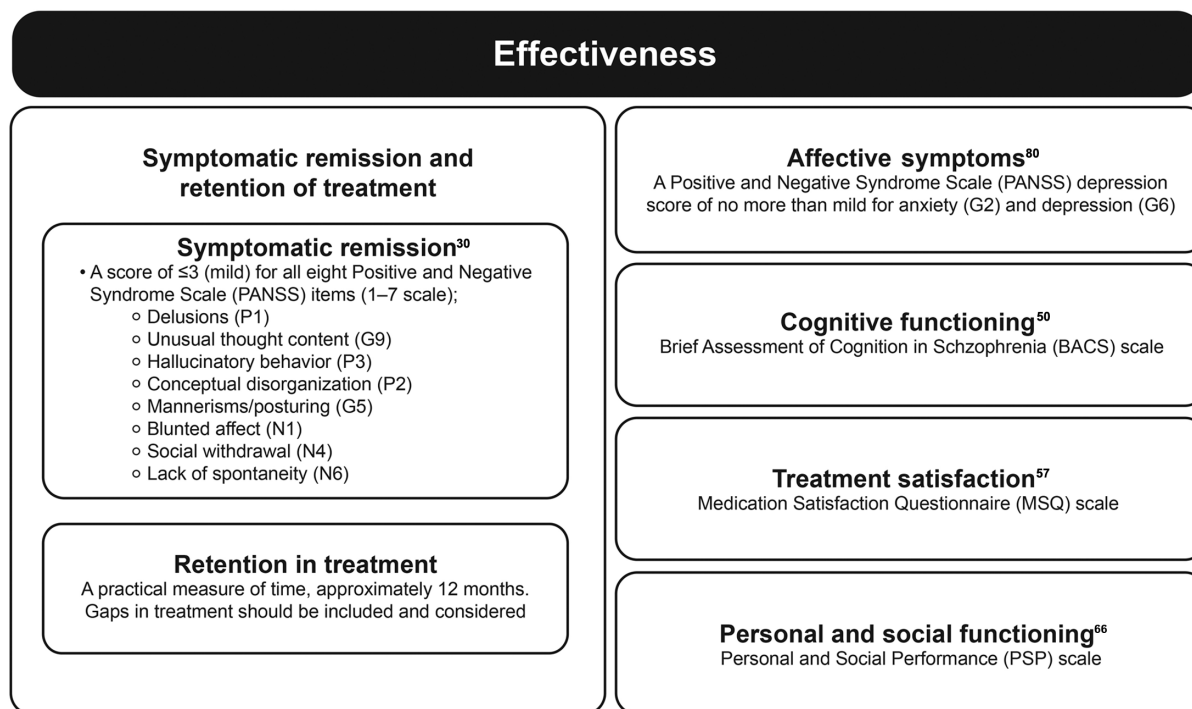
Effectiveness

Symptomatic remission and retention of treatment

Symptomatic remission$^{30}$
• A score of ≤3 (mild) for all eight Positive and Negative Syndrome Scale (PANSS) items (1–7 scale);
○ Delusions (P1)
○ Unusual thought content (G9)
○ Hallucinatory behavior (P3)
○ Conceptual disorganization (P2)
○ Mannerisms/posturing (G5)
○ Blunted affect (N1)
○ Social withdrawal (N4)
○ Lack of spontaneity (N6)

Retention in treatment
A practical measure of time, approximately 12 months. Gaps in treatment should be included and considered

Affective symptoms$^{80}$
A Positive and Negative Syndrome Scale (PANSS) depression score of no more than mild for anxiety (G2) and depression (G6)

Cognitive functioning$^{50}$
Brief Assessment of Cognition in Schzophrenia (BACS) scale

Treatment satisfaction$^{57}$
Medication Satisfaction Questionnaire (MSQ) scale

Personal and social functioning$^{66}$
Personal and Social Performance (PSP) scale